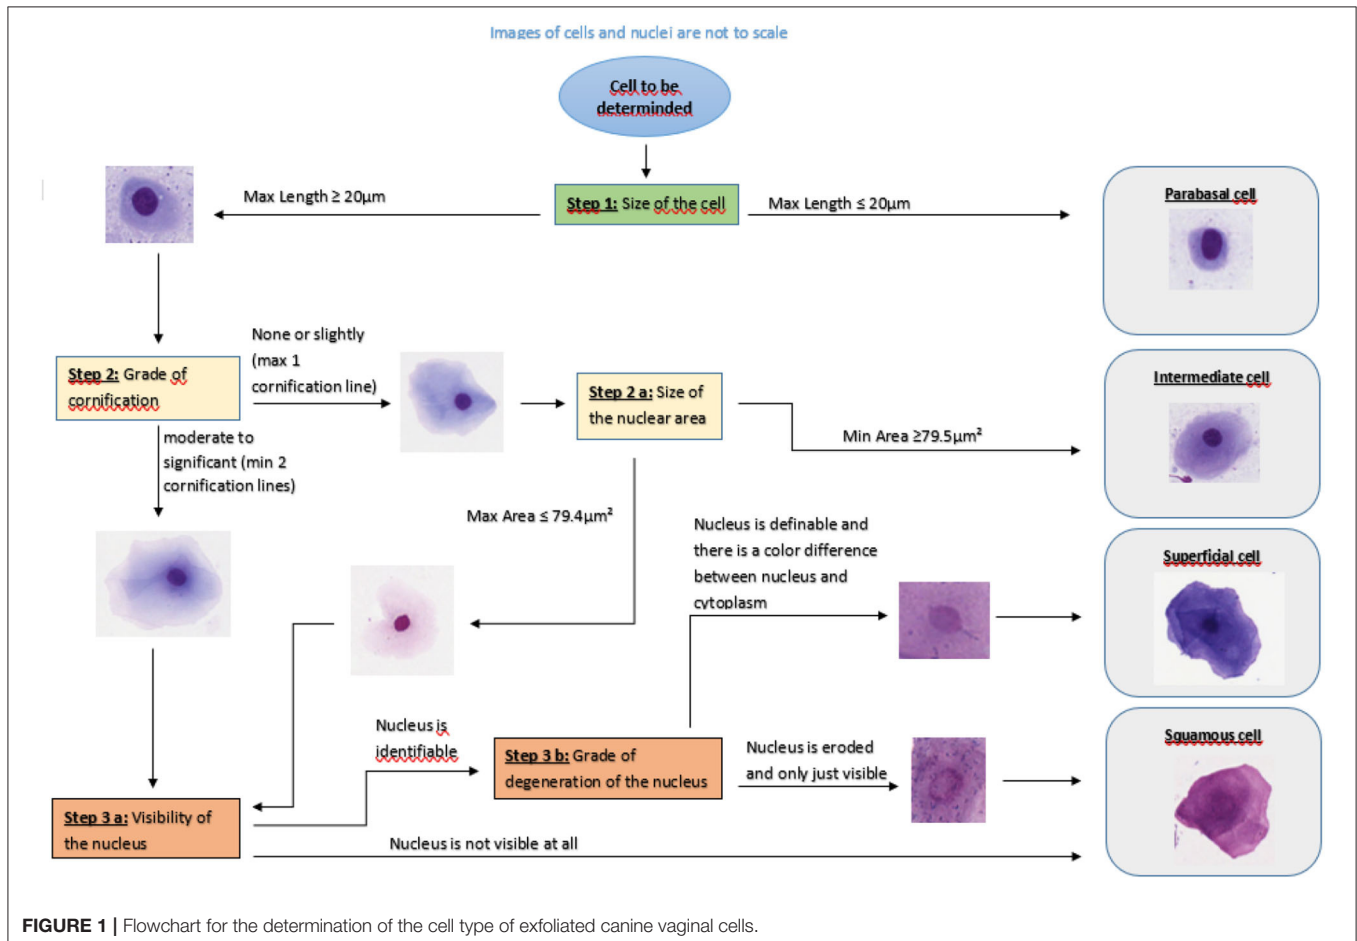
Images of cells and nuclei are not to scale

Cell to be determinded

Max Length ≥ 20µm

Step 1: Size of the cell

Max Length ≤ 20µm

Parabasal cell

Step 2: Grade of cornification

None or slightly (max 1 cornification line)

Step 2 a: Size of the nuclear area

Min Area ≥79.5µm²

Intermediate cell

moderate to significant (min 2 cornification lines)

Max Area ≤ 79.4µm²

Nucleus is definable and there is a color difference between nucleus and cytoplasm

Superficial cell

Nucleus is identifiable

Step 3 b: Grade of degeneration of the nucleus

Nucleus is eroded and only just visible

Squamous cell

Step 3 a: Visibility of the nucleus

Nucleus is not visible at all

FIGURE 1 | Flowchart for the determination of the cell type of exfoliated canine vaginal cells.